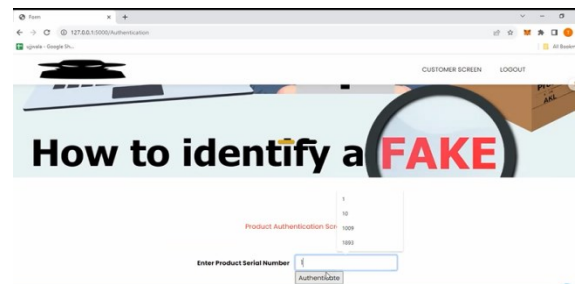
Fasm
127.0.0.1:5000/Authentication
ujjwala - Google Sh...
All Book

CUSTOMER SCREEN
LOGOUT

How to identify a FAKE

Product Authentication Scr

1
10
1009
1005

Enter Product Serial Number
1
Authenticate